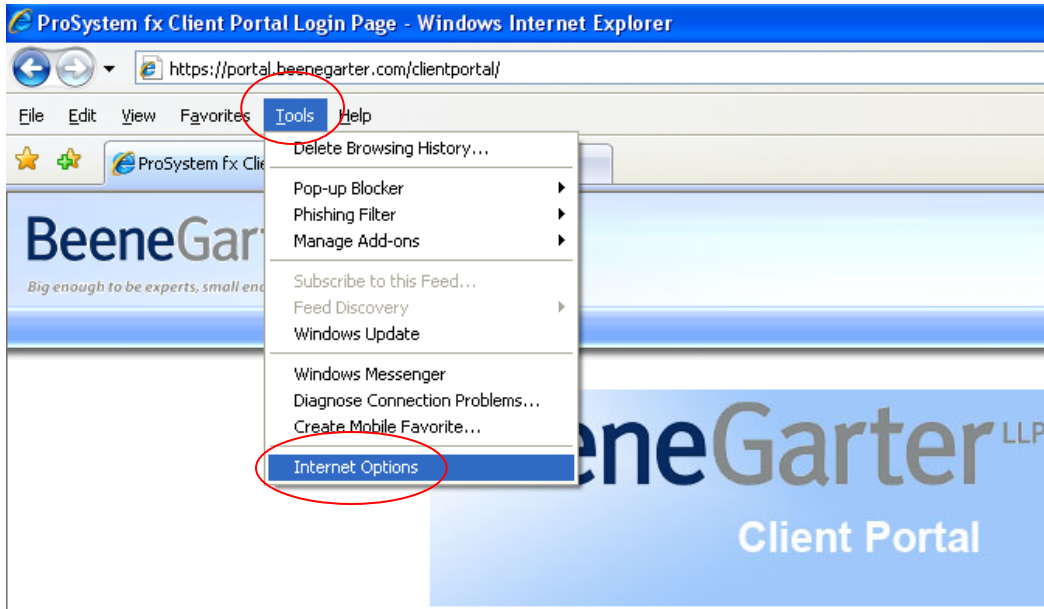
ProSystem fx Client Portal Login Page - Windows Internet Explorer

https://portal.beenegarter.com/clientportal/

File Edit View Favorites Tools Help

ProSystem fx Cli

Delete Browsing History...
Pop-up Blocker
Phishing Filter
Manage Add-ons
Subscribe to this Feed...
Feed Discovery
Windows Update
Windows Messenger
Diagnose Connection Problems...
Create Mobile Favorite...
Internet Options

BeeneGart

Big enough to be experts, small en

eneGarter LLP

Client Portal